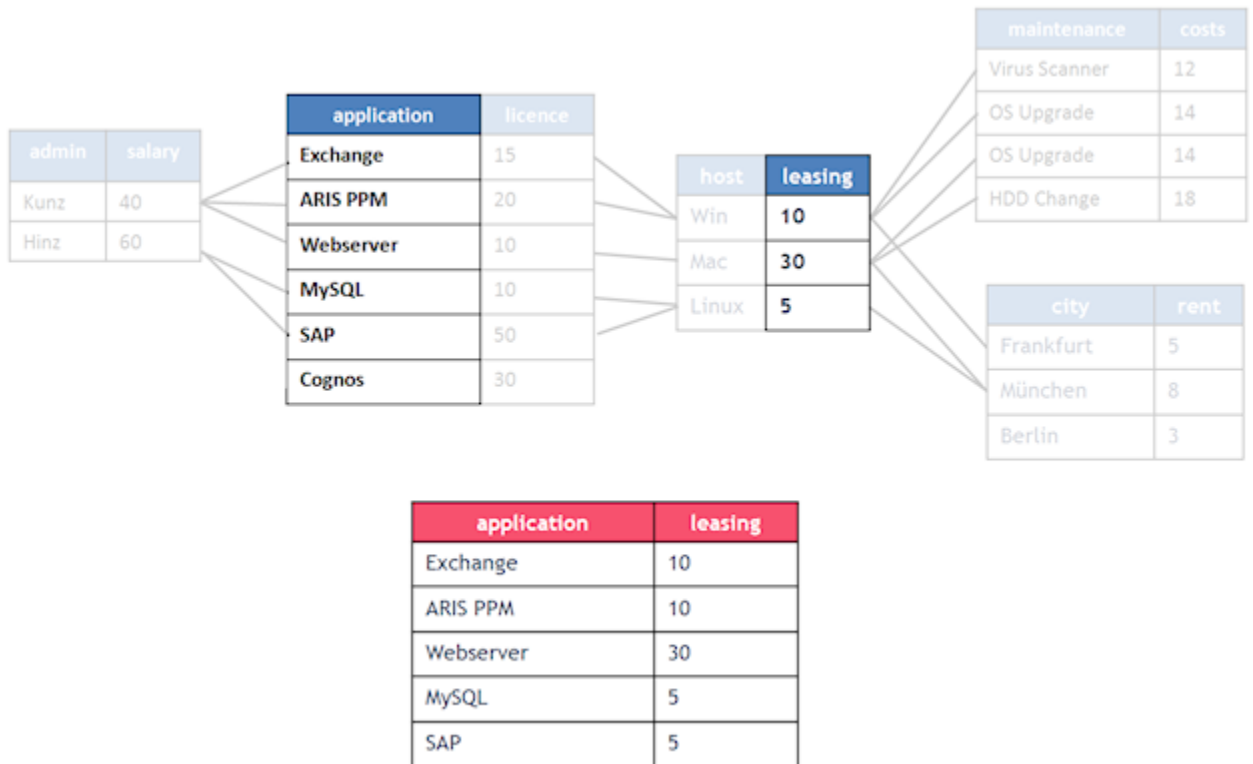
| admin | salary |
|---|---|
| Kunz | 40 |
| Hinz | 60 |

| application | licence |
|---|---|
| Exchange | 15 |
| ARIS PPM | 20 |
| Webserver | 10 |
| MySQL | 10 |
| SAP | 50 |
| Cognos | 30 |

| host | leasing |
|---|---|
| Win | 10 |
| Mac | 30 |
| Linux | 5 |

| maintenance | costs |
|---|---|
| Virus Scanner | 12 |
| OS Upgrade | 14 |
| OS Upgrade | 14 |
| HDD Change | 18 |

| city | rent |
|---|---|
| Frankfurt | 5 |
| München | 8 |
| Berlin | 3 |

| application | leasing |
|---|---|
| Exchange | 10 |
| ARIS PPM | 10 |
| Webserver | 30 |
| MySQL | 5 |
| SAP | 5 |